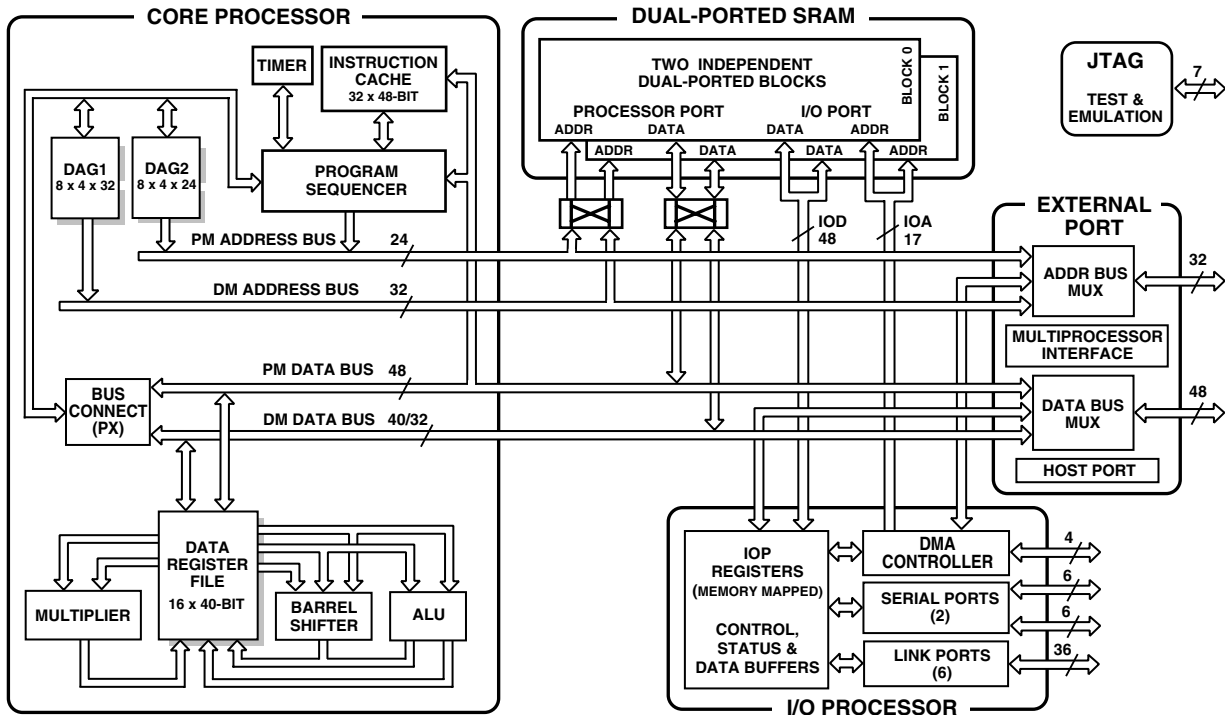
CORE PROCESSOR

TIMER

INSTRUCTION CACHE
32 x 48-BIT

DAG1
8 x 4 x 32

DAG2
8 x 4 x 24

PROGRAM SEQUENCER

PM ADDRESS BUS 24

DM ADDRESS BUS 32

PM DATA BUS 48

BUS CONNECT (PX)

DM DATA BUS 40/32

DATA REGISTER FILE
16 x 40-BIT

MULTIPLIER

BARREL SHIFTER

ALU

DUAL-PORTED SRAM

TWO INDEPENDENT DUAL-PORTED BLOCKS

BLOCK 0

BLOCK 1

PROCESSOR PORT

I/O PORT

ADDR DATA DATA ADDR

ADDR DATA DATA ADDR

IOD 48

IOA 17

JTAG

TEST & EMULATION

7

EXTERNAL PORT

ADDR BUS MUX

32

MULTIPROCESSOR INTERFACE

DATA BUS MUX

48

HOST PORT

IOP REGISTERS
(MEMORY MAPPED)

CONTROL, STATUS & DATA BUFFERS

DMA CONTROLLER

4

SERIAL PORTS
(2)

6

6

LINK PORTS
(6)

36

I/O PROCESSOR